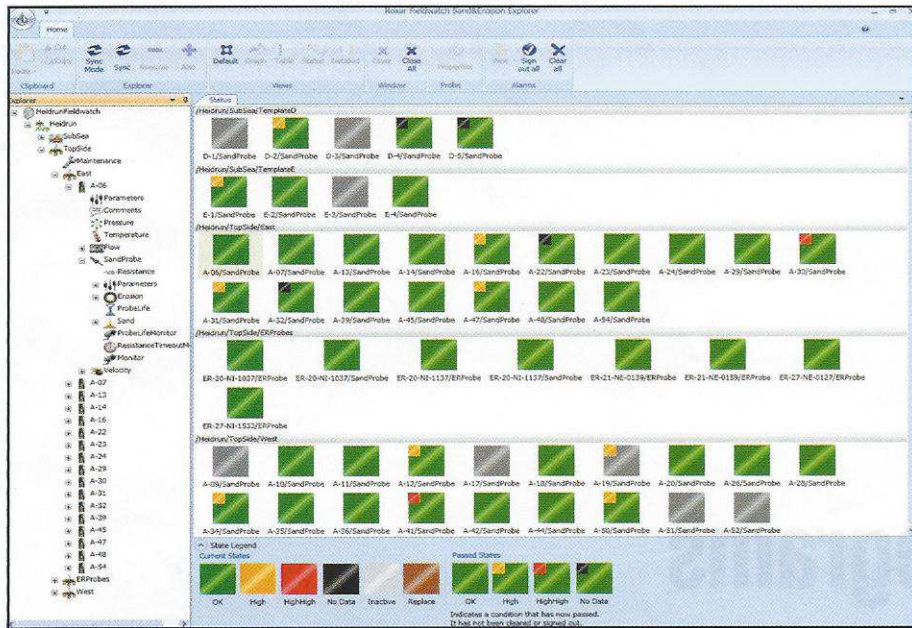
Roxar Fieldwatch Sand&Erosion Explorer

Home

Paste Cut Copy | Sync Mode Sync Remove Add | Default Graph Table Status Detailed | Close Close All | Properties | New Sign out all Clear all

Clipboard | Explorer | Views | Window | Probe | Alarms

Explorer

Heidrun Fieldwatch
Heidrun
SubSea
TopSide
Maintenance
East
A-06
Parameters
Comments
Pressure
Temperature
Flow
SandProbe
vs-Resistance
Parameters
Erosion
ProbeLife
Sand
ProbeLifeMonitor
ResistanceTimeoutM
Monitor
Velocity
A-07
A-13
A-14
A-16
A-22
A-23
A-24
A-29
A-30
A-31
A-32
A-39
A-45
A-47
A-48
A-54
ERProbes
West

Status

/Heidrun/SubSea/TemplateD
D-1/SandProbe D-2/SandProbe D-3/SandProbe D-4/SandProbe D-5/SandProbe

/Heidrun/SubSea/TemplateE
E-1/SandProbe E-2/SandProbe E-3/SandProbe E-4/SandProbe

/Heidrun/TopSide/East
A-06/SandProbe A-07/SandProbe A-13/SandProbe A-14/SandProbe A-16/SandProbe A-22/SandProbe A-23/SandProbe A-24/SandProbe A-29/SandProbe A-30/SandProbe
A-31/SandProbe A-32/SandProbe A-39/SandProbe A-45/SandProbe A-47/SandProbe A-48/SandProbe A-54/SandProbe

/Heidrun/TopSide/ERProbes
ER-20-NI-1037/ERProbe ER-20-NI-1037/SandProbe ER-20-NI-1137/ERProbe ER-20-NI-1137/SandProbe ER-21-NE-0139/ERProbe ER-21-NE-0139/ERProbe ER-27-NE-0127/ERProbe
ER-27-NI-1532/ERProbe

/Heidrun/TopSide/West
A-09/SandProbe A-10/SandProbe A-11/SandProbe A-12/SandProbe A-17/SandProbe A-18/SandProbe A-19/SandProbe A-20/SandProbe A-26/SandProbe A-28/SandProbe
A-34/SandProbe A-35/SandProbe A-36/SandProbe A-41/SandProbe A-42/SandProbe A-44/SandProbe A-50/SandProbe A-51/SandProbe A-52/SandProbe

State Legend
Current States
OK High HighHigh No Data Inactive Replace
Passed States
OK High HighHigh No Data
Indicates a condition that has now passed. It has not been cleared or signed out.